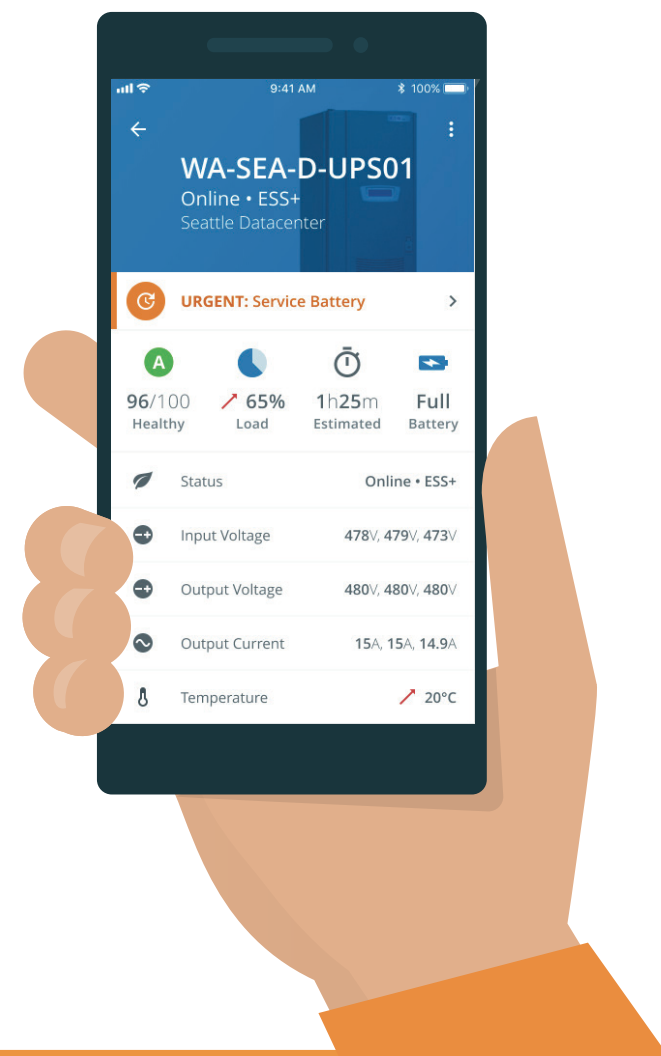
9:41 AM 100%

WA-SEA-D-UPS01
Online • ESS+
Seattle Datacenter

URGENT: Service Battery

A
96/100
Healthy

65%
Load

1h25m
Estimated

Full
Battery

Status Online • ESS+

Input Voltage 478V, 479V, 473V

Output Voltage 480V, 480V, 480V

Output Current 15A, 15A, 14.9A

Temperature 20°C